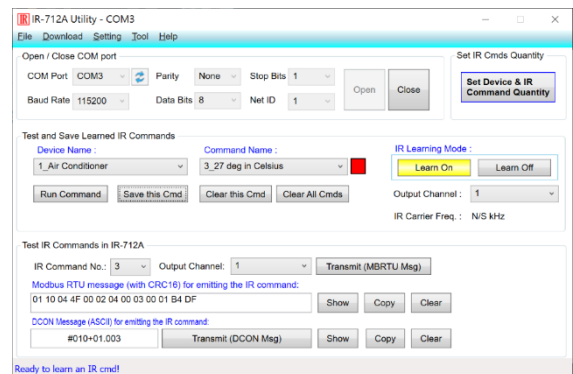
IR IR-712A Utility - COM3

File Download Setting Tool Help

Open / Close COM port

COM Port COM3 Parity None Stop Bits 1

Baud Rate 115200 Data Bits 8 Net ID 1

Open Close

Set IR Cmds Quantity

Set Device & IR Command Quantity

Test and Save Learned IR Commands

Device Name : 1_Air Conditioner

Command Name : 3_27 deg in Celsius

IR Learning Mode :

Learn On Learn Off

Run Command Save this Cmd Clear this Cmd Clear All Cmds

Output Channel : 1

IR Carrier Freq. : N/S kHz

Test IR Commands in IR-712A

IR Command No.: 3 Output Channel: 1 Transmit (MBRTU Msg)

Modbus RTU message (with CRC16) for emitting the IR command:

01 10 04 4F 00 02 04 00 03 00 01 B4 DF

Show Copy Clear

DCON Message (ASCII) for emitting the IR command:

#010+01.003

Transmit (DCON Msg) Show Copy Clear

Ready to learn an IR cmd!